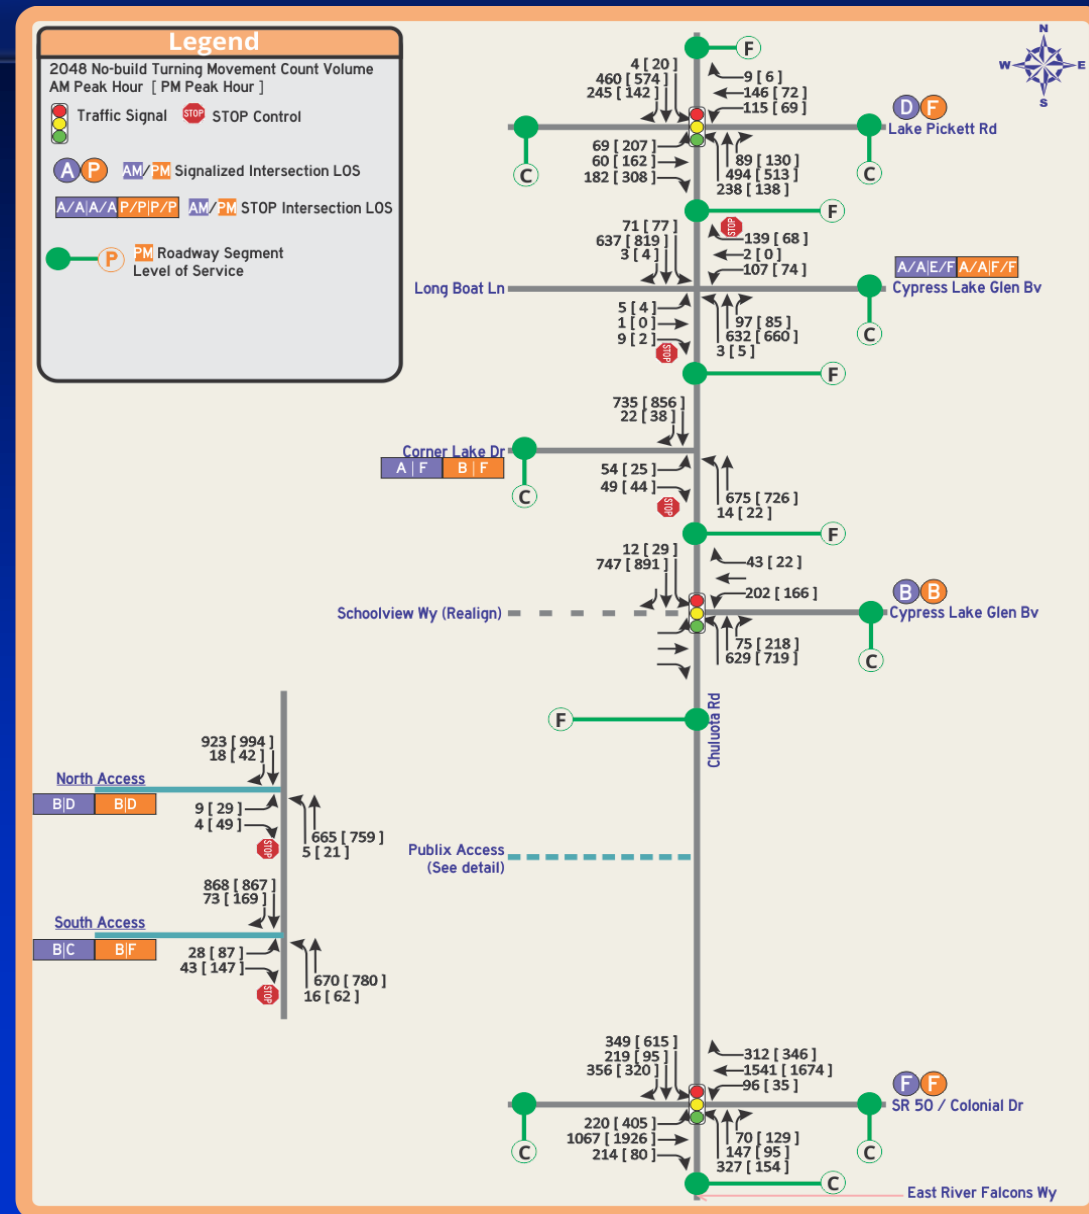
Legend
2048 No-build Turning Movement Count Volume
AM Peak Hour [ PM Peak Hour ]
Traffic Signal STOP STOP Control
A P AM/PM Signalized Intersection LOS
A/A|A/A P/P|P/P AM/PM STOP Intersection LOS
P PM Roadway Segment Level of Service

N W E S

F
4 [ 20 ]
460 [ 574 ]
245 [ 142 ]
9 [ 6 ]
146 [ 72 ]
115 [ 69 ]
D F
Lake Pickett Rd
69 [ 207 ]
60 [ 162 ]
182 [ 308 ]
89 [ 130 ]
494 [ 513 ]
238 [ 138 ]
C
C
F
71 [ 77 ]
637 [ 819 ]
3 [ 4 ]
STOP
139 [ 68 ]
2 [ 0 ]
107 [ 74 ]
A/A|E/F A/A|F/F
Long Boat Ln
Cypress Lake Glen Bv
5 [ 4 ]
1 [ 0 ]
9 [ 2 ]
STOP
97 [ 85 ]
632 [ 660 ]
3 [ 5 ]
C
F
735 [ 856 ]
22 [ 38 ]
Corner Lake Dr
A | F B | F
54 [ 25 ]
49 [ 44 ]
STOP
675 [ 726 ]
14 [ 22 ]
C
F
12 [ 29 ]
747 [ 891 ]
43 [ 22 ]
202 [ 166 ]
B B
Schoolview Wy (Realign)
Cypress Lake Glen Bv
75 [ 218 ]
629 [ 719 ]
C
F
Chuluota Rd
923 [ 994 ]
18 [ 42 ]
North Access
B|D B|D
9 [ 29 ]
4 [ 49 ]
STOP
665 [ 759 ]
5 [ 21 ]
Publix Access (See detail)
868 [ 867 ]
73 [ 169 ]
South Access
B|C B|F
28 [ 87 ]
43 [ 147 ]
STOP
670 [ 780 ]
16 [ 62 ]
349 [ 615 ]
219 [ 95 ]
356 [ 320 ]
312 [ 346 ]
1541 [ 1674 ]
96 [ 35 ]
F F
SR 50 / Colonial Dr
220 [ 405 ]
1067 [ 1926 ]
214 [ 80 ]
70 [ 129 ]
147 [ 95 ]
327 [ 154 ]
C
C
C
East River Falcons Wy